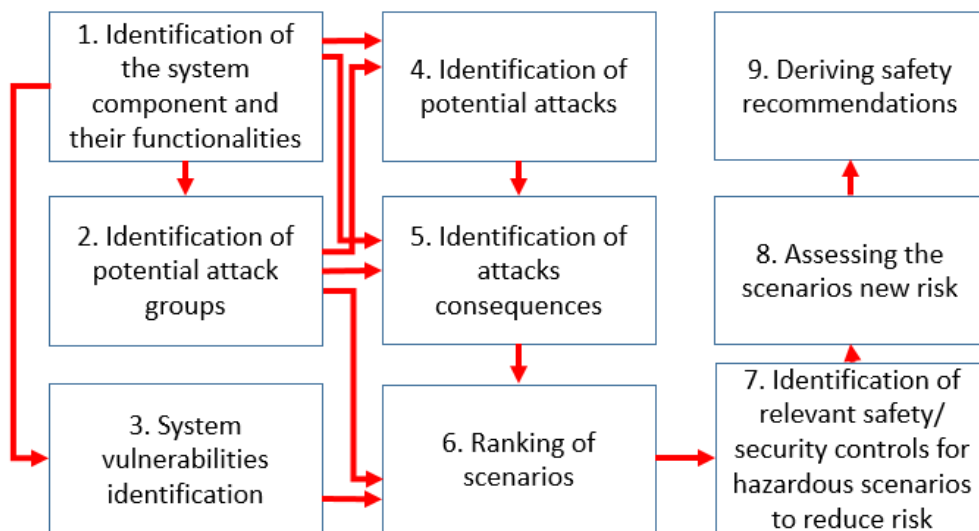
1. Identification of the system component and their functionalities

4. Identification of potential attacks

9. Deriving safety recommendations

2. Identification of potential attack groups

5. Identification of attacks consequences

8. Assessing the scenarios new risk

3. System vulnerabilities identification

6. Ranking of scenarios

7. Identification of relevant safety/ security controls for hazardous scenarios to reduce risk